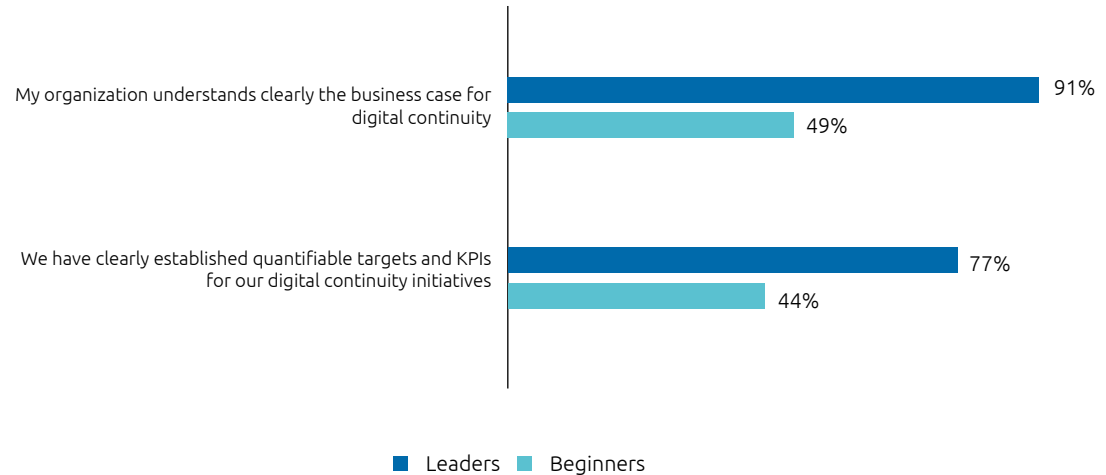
My organization understands clearly the business case for digital continuity

91%

49%

We have clearly established quantifiable targets and KPIs for our digital continuity initiatives

77%

44%

Leaders Beginners